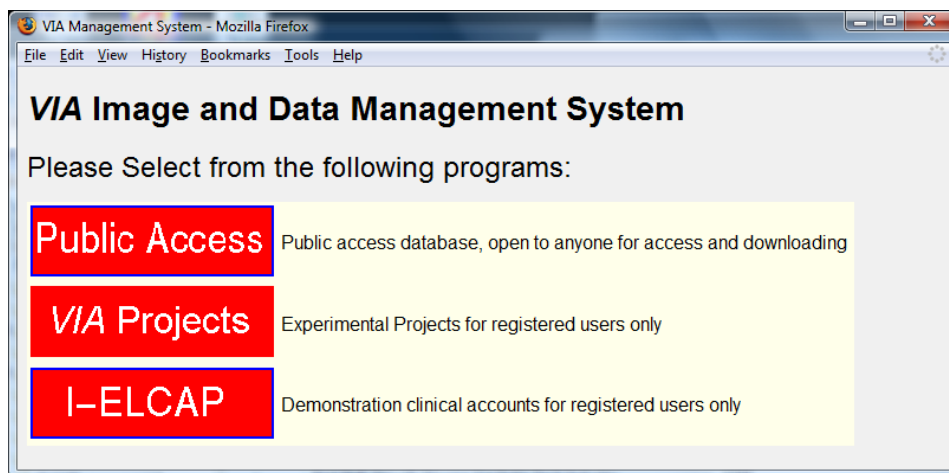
VIA Management System - Mozilla Firefox

File Edit View History Bookmarks Tools Help

*VIA* Image and Data Management System

Please Select from the following programs:

| | |
|---|---|
| Public Access | Public access database, open to anyone for access and downloading |
| *VIA* Projects | Experimental Projects for registered users only |
| I-ELCAP | Demonstration clinical accounts for registered users only |